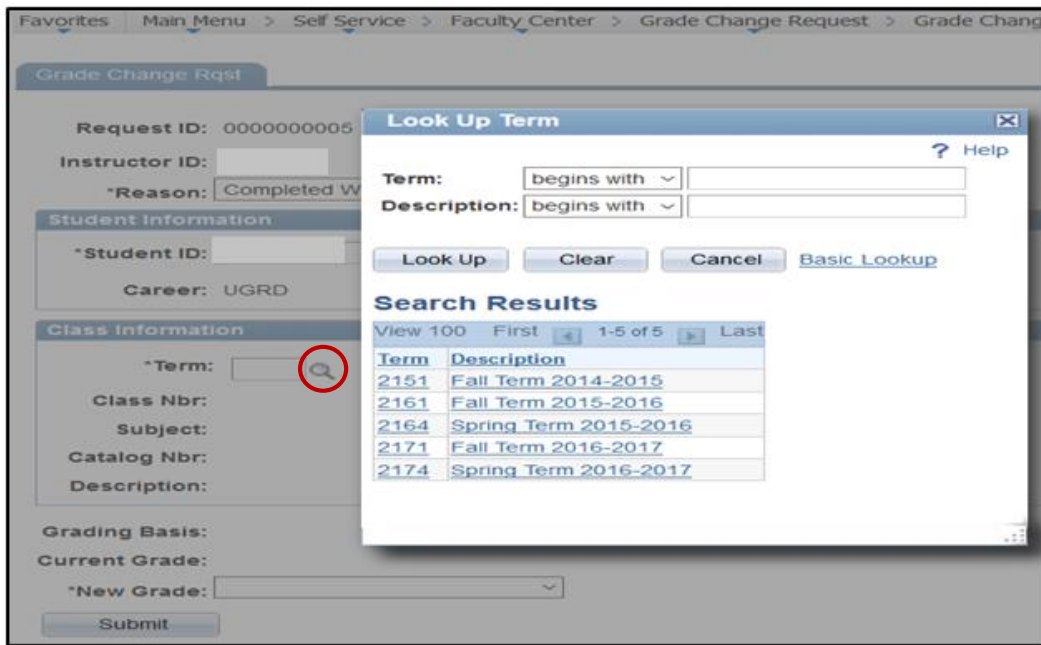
Favorites | Main Menu > Self Service > Faculty Center > Grade Change Request > Grade Chang

Grade Change Rqst

Request ID: 0000000005

Instructor ID:

*Reason: Completed W

Student Information

*Student ID:

Career: UGRD

Class Information

*Term:

Class Nbr:

Subject:

Catalog Nbr:

Description:

Grading Basis:

Current Grade:

*New Grade:

Submit

Look Up Term

? Help

Term: begins with

Description: begins with

Look Up Clear Cancel Basic Lookup

Search Results

View 100 First 1-5 of 5 Last

| Term | Description |
|---|---|
| 2151 | Fall Term 2014-2015 |
| 2161 | Fall Term 2015-2016 |
| 2164 | Spring Term 2015-2016 |
| 2171 | Fall Term 2016-2017 |
| 2174 | Spring Term 2016-2017 |